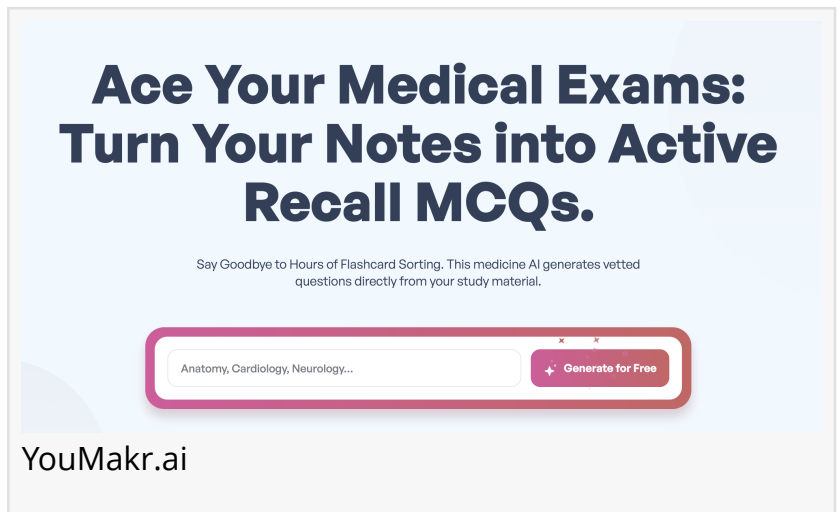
Ace Your Medical Exams: Turn Your Notes into Active Recall MCQs.

Say Goodbye to Hours of Flashcard Sorting. This medicine AI generates vetted questions directly from your study material.

Anatomy, Cardiology, Neurology...

Generate for Free

YouMakr.ai